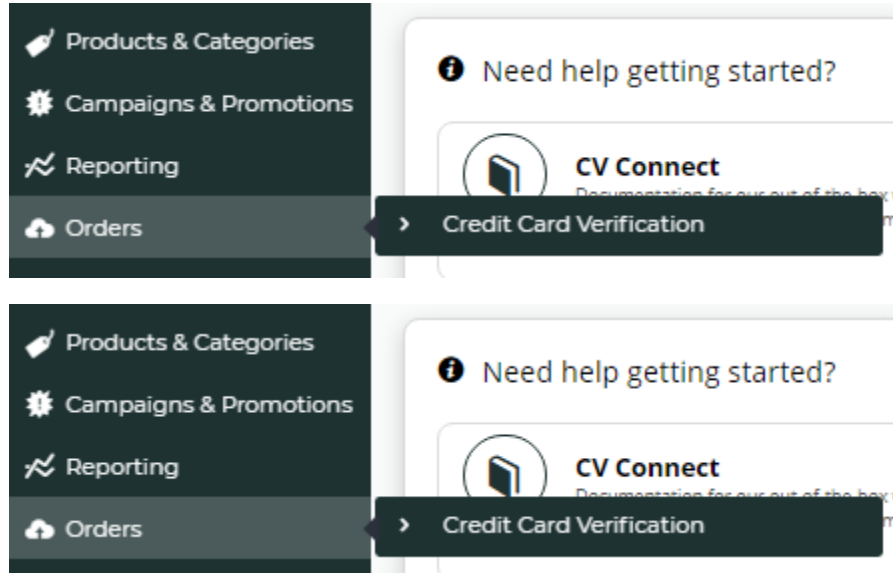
Products & Categories

Campaigns & Promotions

Reporting

Orders

Need help getting started?

CV Connect

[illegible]

Credit Card Verification

Products & Categories

Campaigns & Promotions

Reporting

Orders

Need help getting started?

CV Connect

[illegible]

Credit Card Verification